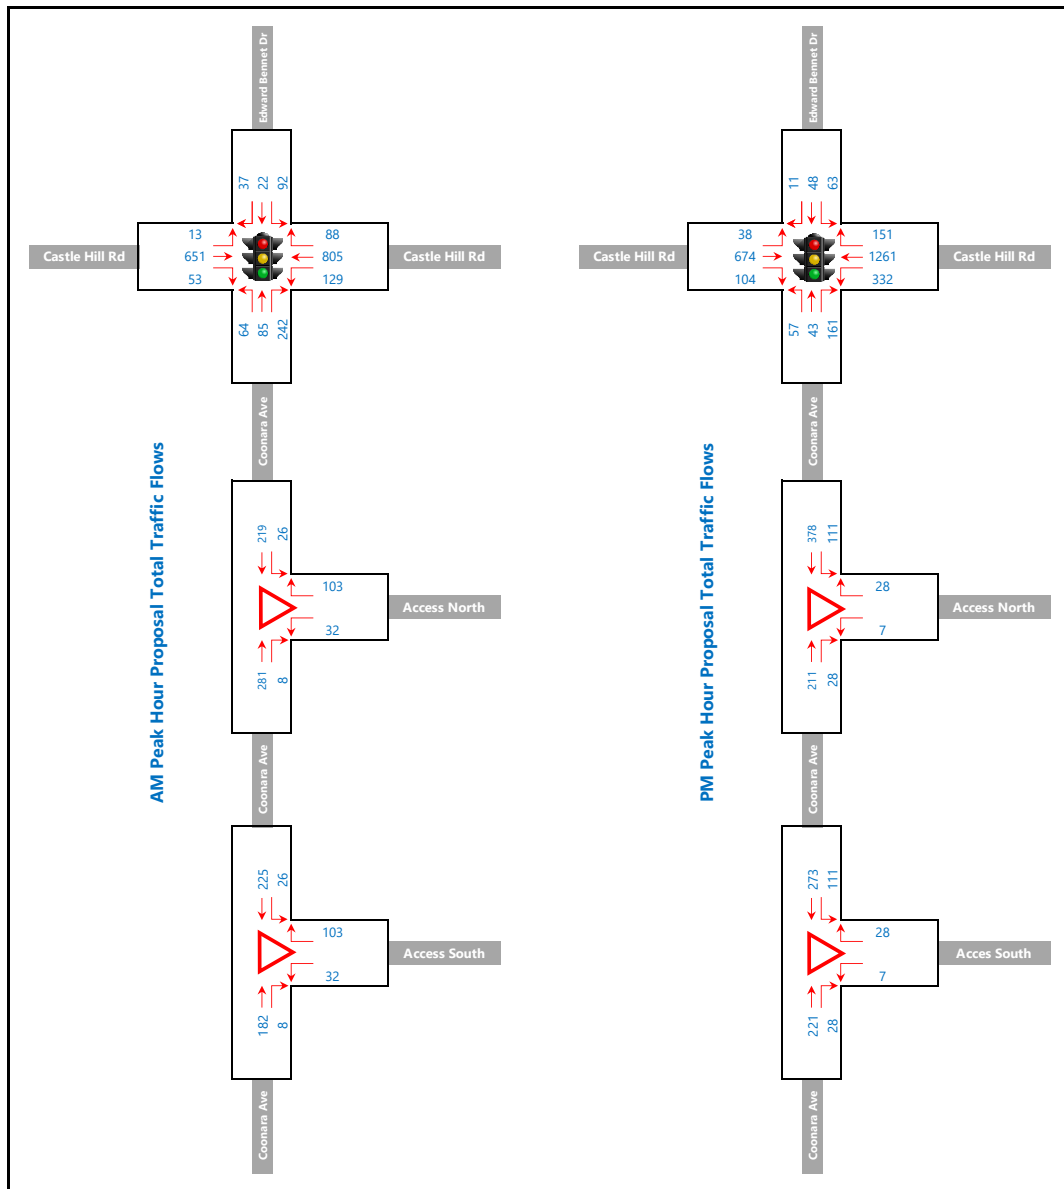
AM Peak Hour Proposal Total Traffic Flows

Edward Bennet Dr

37 22 92

Castle Hill Rd

13
651
53

88
805
129

Castle Hill Rd

64 85 242

Coonara Ave

219 26

103
32

Access North

281 8

Coonara Ave

225 26

103
32

Access South

182 8

Coonara Ave

PM Peak Hour Proposal Total Traffic Flows

Edward Bennet Dr

11 48 63

Castle Hill Rd

38
674
104

151
1261
332

Castle Hill Rd

57 43 161

Coonara Ave

378 111

28
7

Access North

211 28

Coonara Ave

273 111

28
7

Acces South

221 28

Coonara Ave